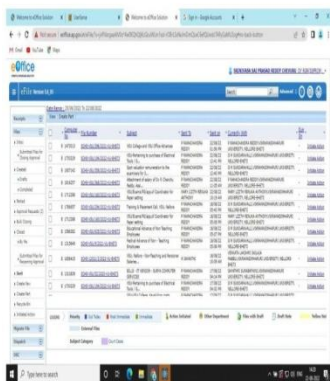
eOffice

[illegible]

Welcome to eOffice Solution | Welcome to eOffice Solution | Sign in - Google Account

Not secure

Gmail | YouTube | Maps

Receipts | Files | Inbox | Created | Sent | Closed | Parked | Search | Dispatch | Links

File Number | Subject | Sent To | Sent on | Currently With

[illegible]

Type here to search